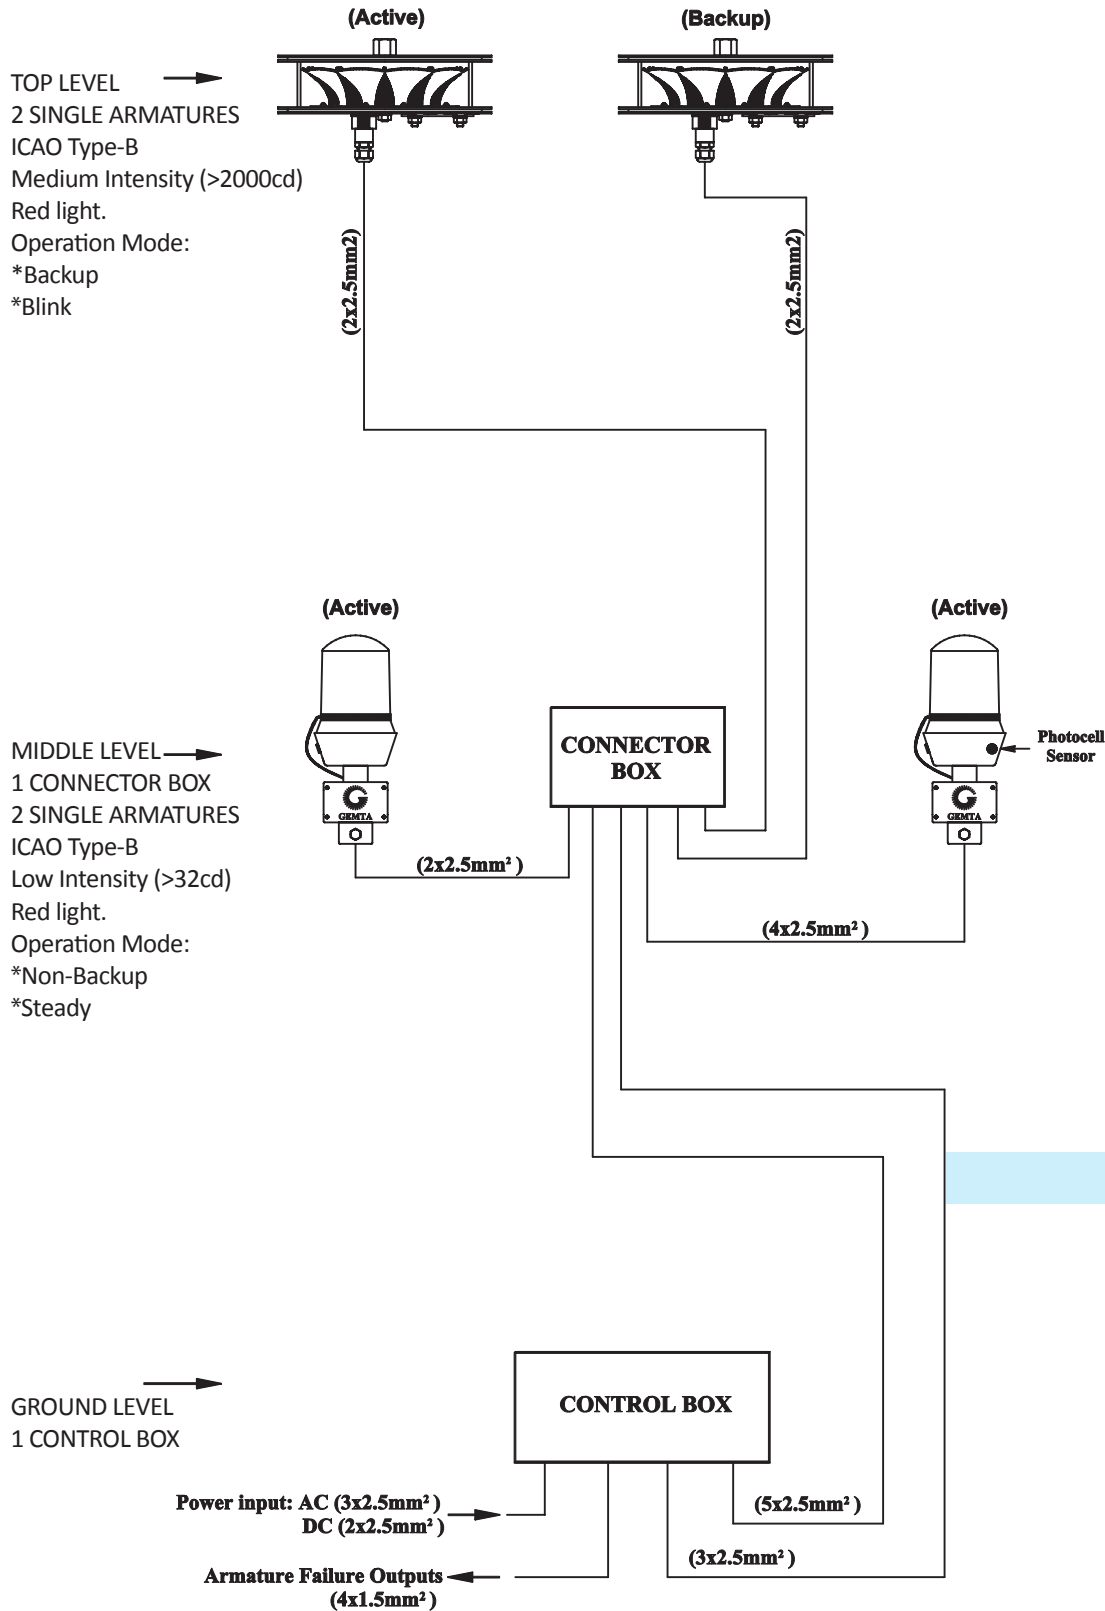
(Active)

(Backup)

TOP LEVEL
2 SINGLE ARMATURES
ICAO Type-B
Medium Intensity (>2000cd)
Red light.
Operation Mode:
*Backup
*Blink

(2x2.5mm2)

(2x2.5mm2)

(Active)

(Active)

MIDDLE LEVEL
1 CONNECTOR BOX
2 SINGLE ARMATURES
ICAO Type-B
Low Intensity (>32cd)
Red light.
Operation Mode:
*Non-Backup
*Steady

GEMTA

CONNECTOR BOX

Photocell Sensor

GEMTA

(2x2.5mm²)

(4x2.5mm²)

GROUND LEVEL
1 CONTROL BOX

CONTROL BOX

Power input: AC (3x2.5mm²)
DC (2x2.5mm²)

(5x2.5mm²)

(3x2.5mm²)

Armature Failure Outputs
(4x1.5mm²)